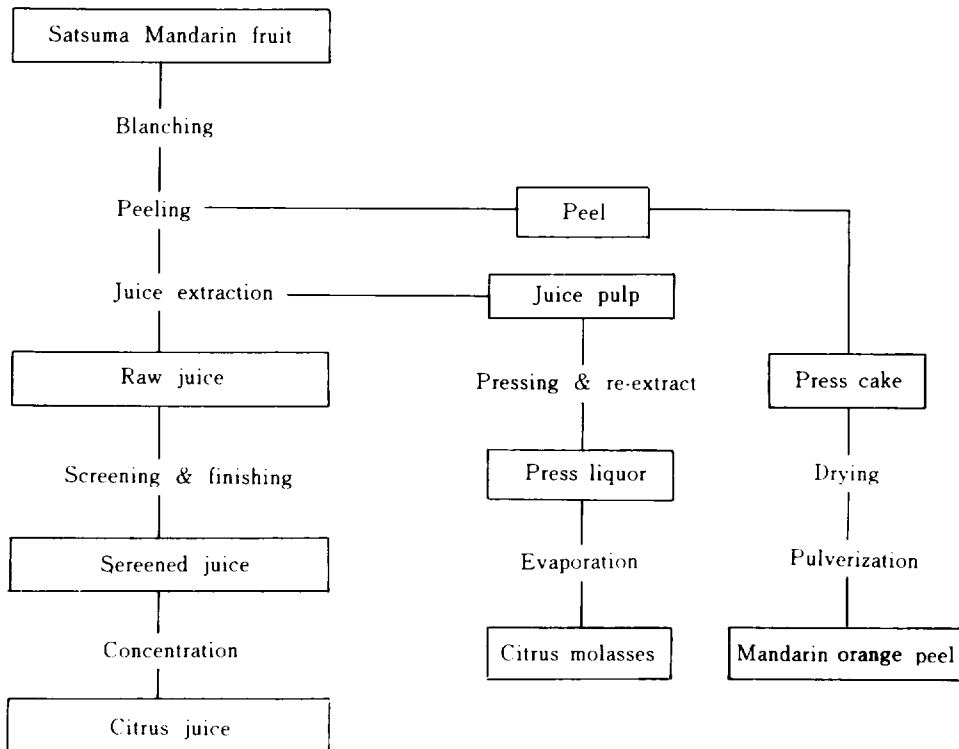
Satsuma Mandarin fruit

Blanching

Peeling

Peel

Juice extraction

Juice pulp

Raw juice

Pressing & re-extract

Press cake

Screening & finishing

Press liquor

Drying

Sereened juice

Evaporation

Pulverization

Concentration

Citrus molasses

Mandarin orange peel

Citrus juice